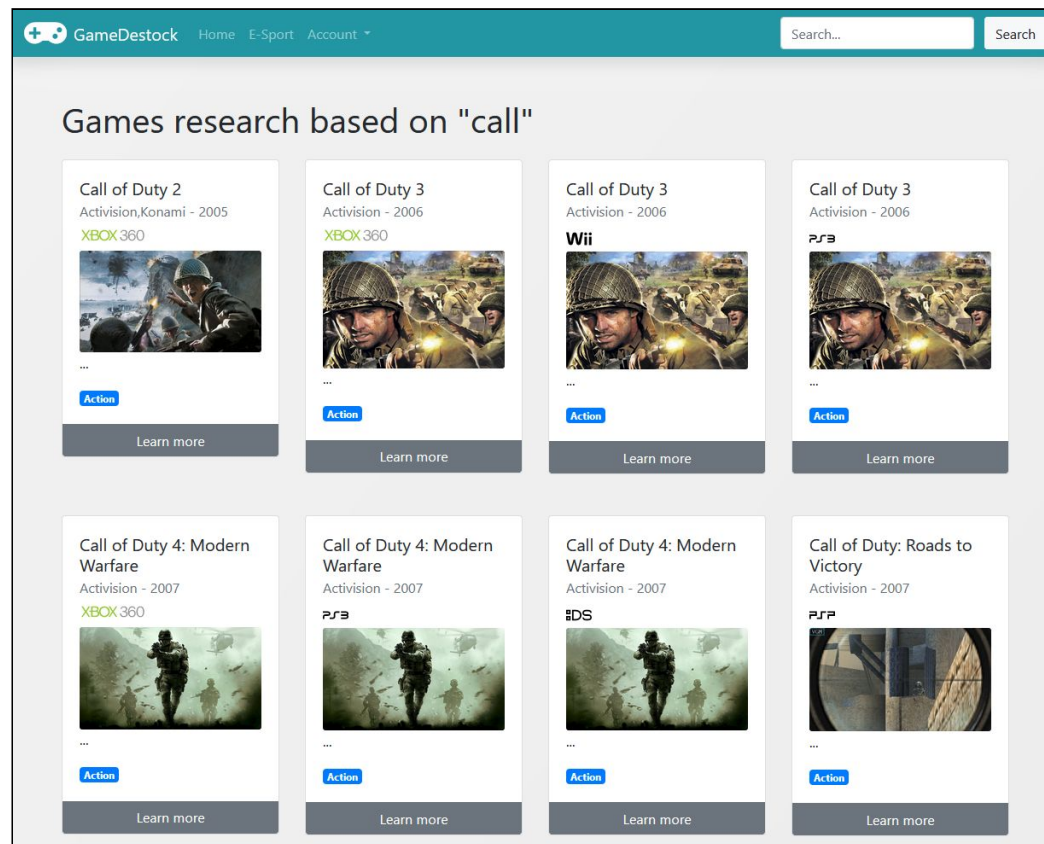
GameDestock Home E-Sport Account

Search... Search

Games research based on "call"

Call of Duty 2
Activision,Konami - 2005
XBOX 360
...
Action
Learn more

Call of Duty 3
Activision - 2006
XBOX 360
...
Action
Learn more

Call of Duty 3
Activision - 2006
Wii
...
Action
Learn more

Call of Duty 3
Activision - 2006
PS3
...
Action
Learn more

Call of Duty 4: Modern Warfare
Activision - 2007
XBOX 360
...
Action
Learn more

Call of Duty 4: Modern Warfare
Activision - 2007
PS3
...
Action
Learn more

Call of Duty 4: Modern Warfare
Activision - 2007
DS
...
Action
Learn more

Call of Duty: Roads to Victory
Activision - 2007
PSP
...
Action
Learn more